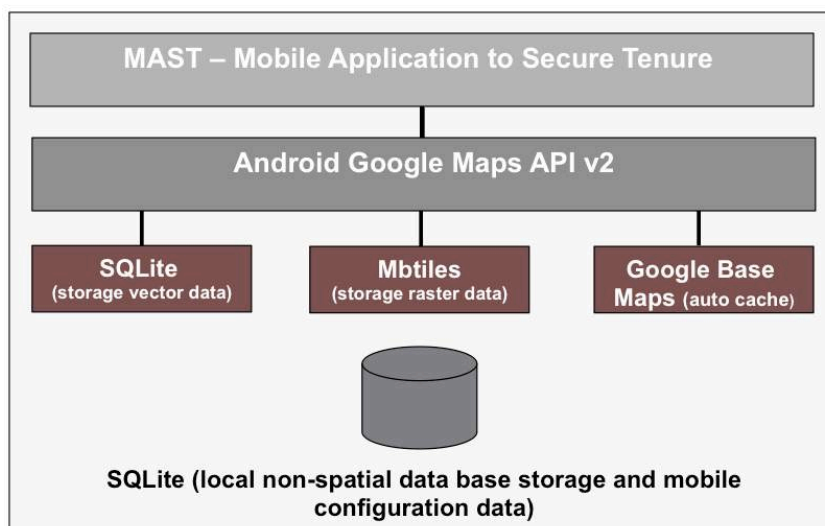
MAST – Mobile Application to Secure Tenure

Android Google Maps API v2

SQLite
(storage vector data)

Mbtiles
(storage raster data)

Google Base Maps (auto cache)

SQLite (local non-spatial data base storage and mobile configuration data)